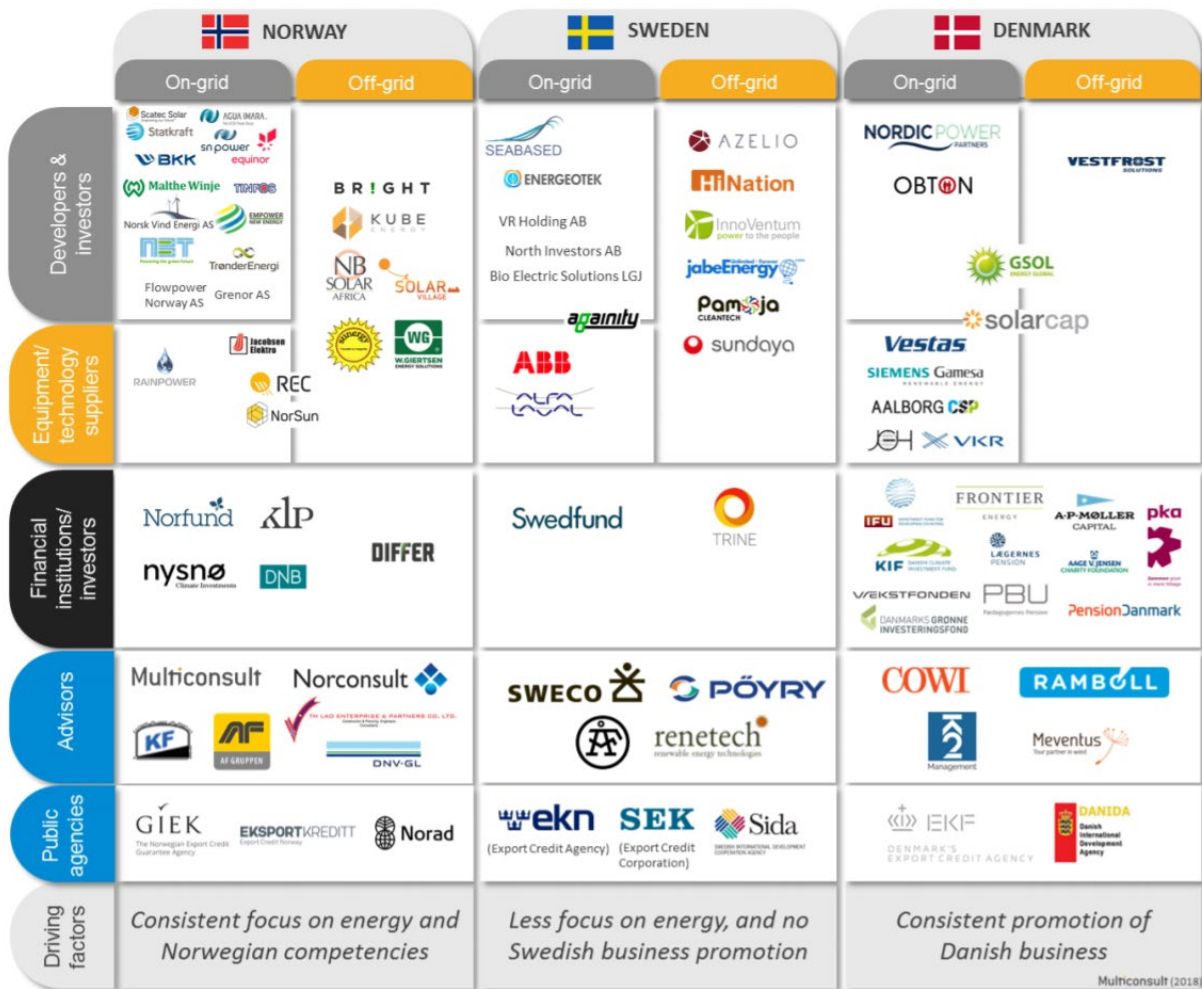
| | NORWAY On-grid | NORWAY Off-grid | SWEDEN On-grid | SWEDEN Off-grid | DENMARK On-grid | DENMARK Off-grid |
|---|---|---|---|---|---|---|
| Developers & investors | Scatec Solar, AGUA IMARA, Statkraft, SN power, BKK, equinor, Malthe Winje, TINFOS, Norsk Vind Energi AS, EMPOWER NEW ENERGY, NET, TrønderEnergi, Flowpower Norway AS, Grenor AS | BRIGHT, KUBE ENERGY, NB SOLAR AFRICA, SOLAR village | SEABASED, ENERGEOTEK, VR Holding AB, North Investors AB, Bio Electric Solutions LGJ | AZELIO, HiNation, InnoVentum power to the people, jabeEnergy, Pamoja CLEANTECH | NORDIC POWER PARTNERS, OBTON, GSOL ENERGY GLOBAL | VESTFROST SOLUTIONS, solarcap |
| Equipment/ technology suppliers | RAINPOWER, Jacobsen Elektro, REC, NorSun | WG W.GIERTSEN ENERGY SOLUTIONS | againity, ABB, ALFA LAVAL | sundaya | Vestas, SIEMENS Gamesa RENEWABLE ENERGY, AALBORG CSP, VKR | |
| Financial institutions/ investors | Norfund, KLP, nysnø Climate Investments, DNB | DIFFER | Swedfund | TRINE | IFU, FRONTIER ENERGY, A.P. MØLLER CAPITAL, pka, KIF, LÆGERNES PENSION, AAGE V. JENSEN CHARITY FOUNDATION, VÆKSTFONDEN, PBU, DANMARKS GRØNNE INVESTERINGSFOND, PensionDanmark | |
| Advisors | Multiconsult, Norconsult, KF, AF GRUPPEN, TH LAO ENTERPRISE & PARTNERS CO. LTD., DNV·GL | | SWECO, PÖYRY, ÅF, renetech renewable energy technologies | | COWI, RAMBOLL, Management, Meventus Your partner in wind | |
| Public agencies | GIEK The Norwegian Export Credit Guarantee Agency, EKSPORTKREDITT Export Credit Norway, Norad | | ekn (Export Credit Agency), SEK (Export Credit Corporation), Sida | | EKF DENMARK'S EXPORT CREDIT AGENCY, DANIDA Danish International Development Agency | |
| Driving factors | Consistent focus on energy and Norwegian competencies | | Less focus on energy, and no Swedish business promotion | | Consistent promotion of Danish business | |

Multiconsult (2018)